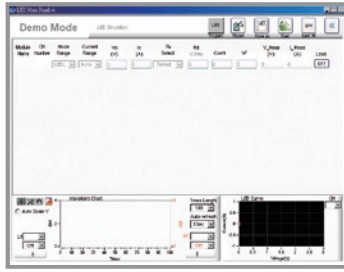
Demo Mode

LED Simulation

Module Name

CH Number

Mode Range

Current Range

Vo (V)

Io (A)

Rs Select

Rd (Ohm)

Coeff

Vf

V_Reset (V)

I_Reset (A)

Load

OFF

Auto Scale Y

Waveform Chart

Time

Trace Length

Auto refresh

LED Curve

Voltage(V)